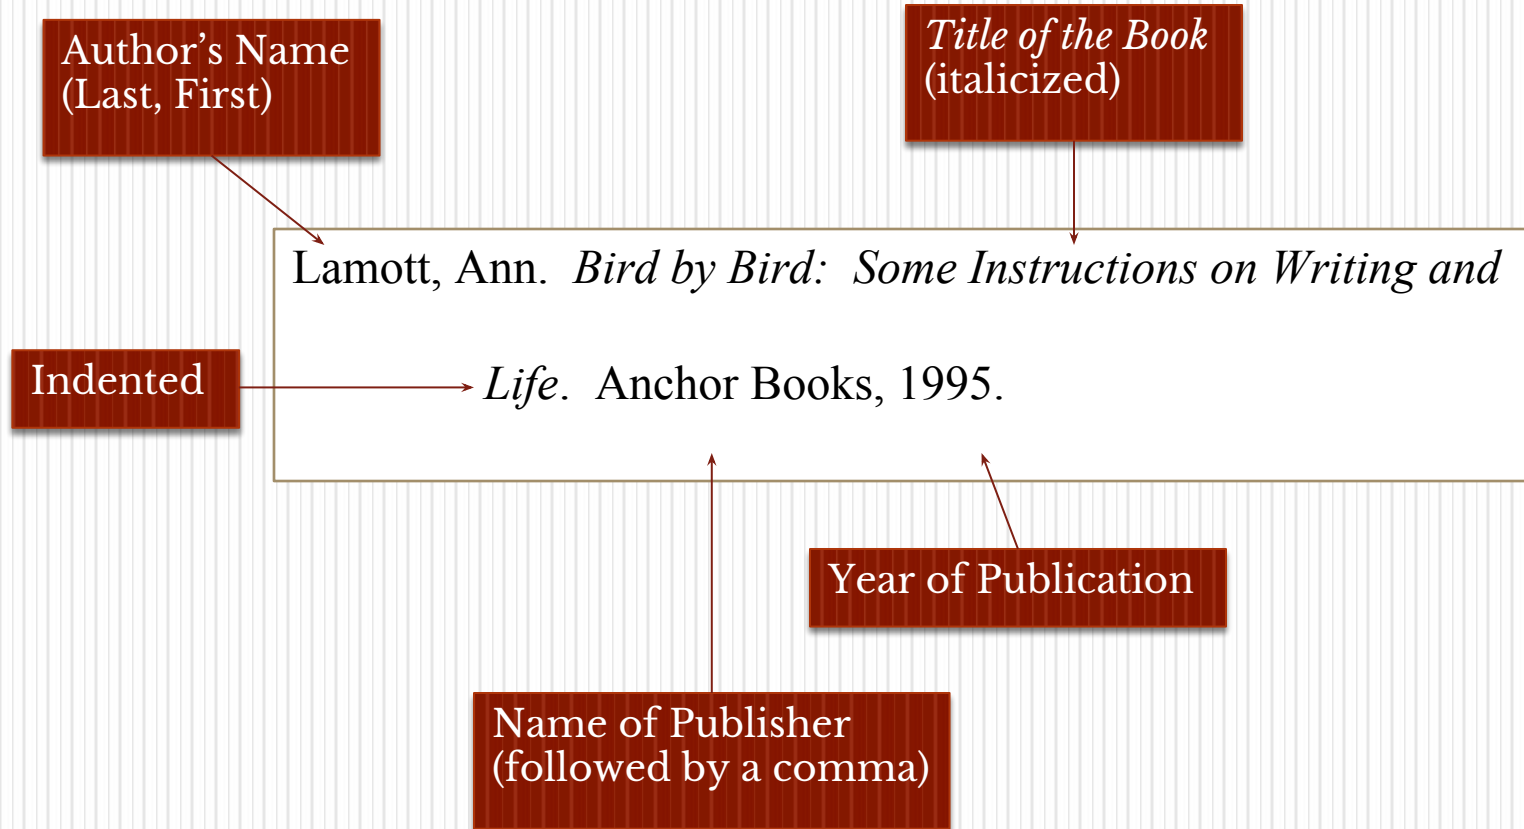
Author's Name
(Last, First)

Title of the Book
(italicized)

Lamott, Ann. Bird by Bird: Some Instructions on Writing and

Indented

Life. Anchor Books, 1995.

Year of Publication

Name of Publisher
(followed by a comma)